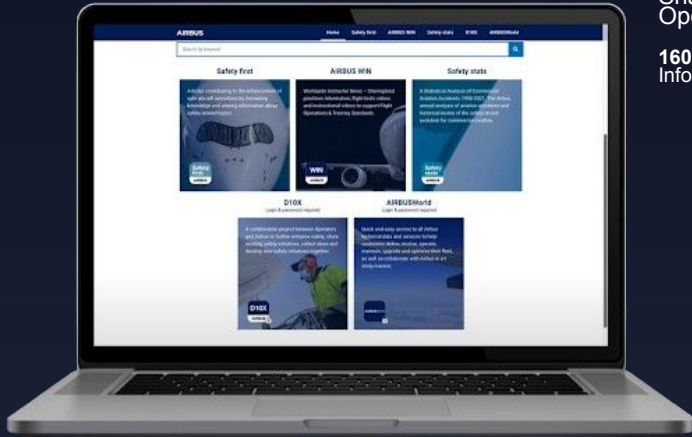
AIRBUS

Home

Safety first

AIRBUS WIN

Safety stats

D10X

AIRBUSWorld

Search by keyword

Safety first

AIRBUS WIN

Safety stats

Articles contributing to the enhancement of safe aircraft operations by increasing knowledge and sharing information about safety related topics.

Worldwide Instructor News – Sharing best practices information, flight tests videos and instructional videos to support Flight Operations & Training Standards.

A Statistical Analysis of Commercial Aviation Accidents 1958-2021. This defines annual analysis of aviation accidents and historical review of the safety record evolution for commercial aviation.

Safety first

WIN

Safety stats

D10X

Login & password required

AIRBUSWorld

Login & password required

A collaborative project between Operators and Airbus to further enhance safety, share existing safety initiatives, collect ideas and develop new safety initiatives together.

Quick and easy access to all Airbus technical data and services to help customers define, receive, operate, maintain, upgrade and optimise their fleet, as well as collaborate with Airbus in an intuitive manner.

D10X

Onl
Ope

160
Info